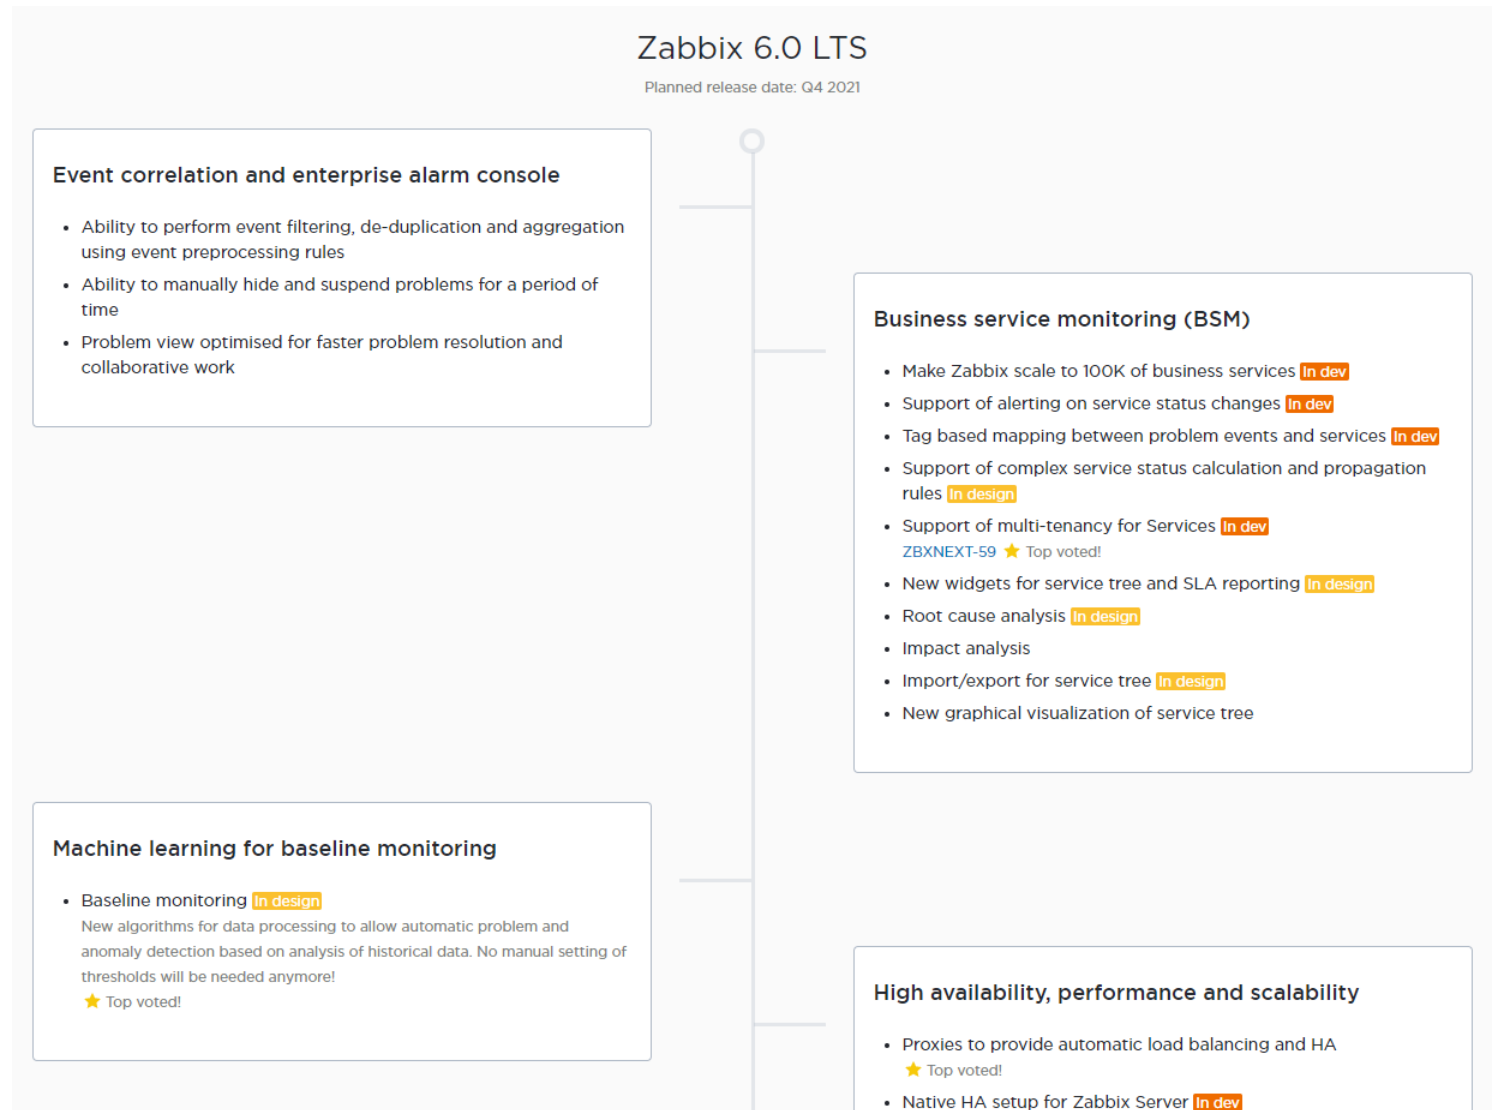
Zabbix 6.0 LTS

Planned release date: Q4 2021

Event correlation and enterprise alarm console

- Ability to perform event filtering, de-duplication and aggregation using event preprocessing rules
- Ability to manually hide and suspend problems for a period of time
- Problem view optimised for faster problem resolution and collaborative work

Business service monitoring (BSM)

- Make Zabbix scale to 100K of business services In dev
- Support of alerting on service status changes In dev
- Tag based mapping between problem events and services In dev
- Support of complex service status calculation and propagation rules In design
- Support of multi-tenancy for Services In dev ZBXNEXT-59 ★ Top voted!
- New widgets for service tree and SLA reporting In design
- Root cause analysis In design
- Impact analysis
- Import/export for service tree In design
- New graphical visualization of service tree

Machine learning for baseline monitoring

- Baseline monitoring In design
New algorithms for data processing to allow automatic problem and anomaly detection based on analysis of historical data. No manual setting of thresholds will be needed anymore!
★ Top voted!

High availability, performance and scalability

- Proxies to provide automatic load balancing and HA
★ Top voted!
- Native HA setup for Zabbix Server In dev